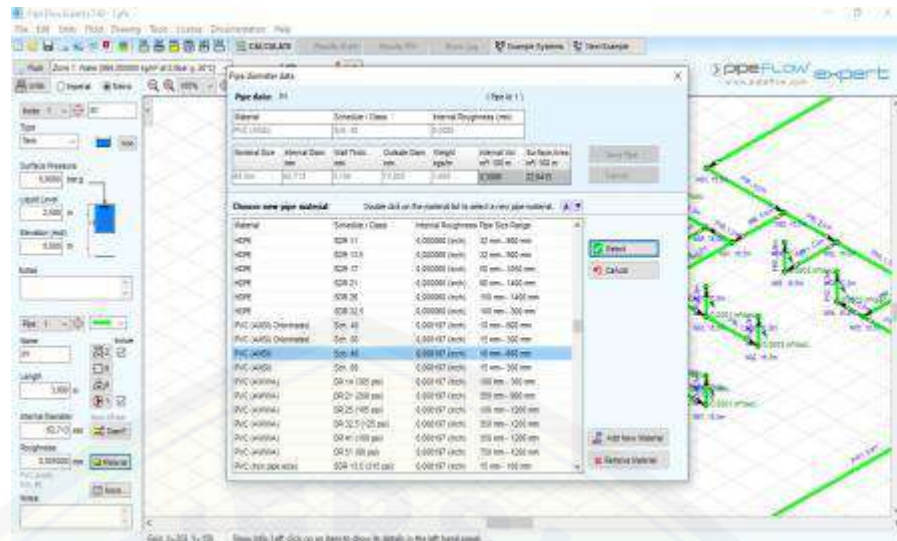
PipeFlow Expert
File Edit Units Fluid Drawing Tools Licence Documentation Help
CALCULATE
Example Systems
Pipe Diameter data
Pipe Data: P1
Material | Schedule / Class | Internal Roughness (mm)
PVC (ANSI) | Sch. 40 | 0.0020
Nominal Size | Internal Diam. mm | Wall Thick. mm | Outside Diam. mm | Weight kg/m | Internal Vol. m³/100 m | Surface Area m²/100 m
Choose new pipe material:
Double click on the material list to select a new pipe material.

| Material | Schedule / Class | Internal Roughness | Pipe Size Range |
|---|---|---|---|
| HDPE | SDR 11 | 0.000060 (inch) | 32 mm - 900 mm |
| HDPE | SDR 13.6 | 0.000060 (inch) | 32 mm - 900 mm |
| HDPE | SDR 17 | 0.000060 (inch) | 40 mm - 1000 mm |
| HDPE | SDR 21 | 0.000060 (inch) | 50 mm - 1400 mm |
| HDPE | SDR 26 | 0.000060 (inch) | 110 mm - 1400 mm |
| HDPE | SDR 32.5 | 0.000060 (inch) | 160 mm - 300 mm |
| PVC (ANSI) Chlorinated | Sch. 40 | 0.000197 (inch) | 15 mm - 600 mm |
| PVC (ANSI) Chlorinated | Sch. 80 | 0.000197 (inch) | 15 mm - 300 mm |
| PVC (ANSI) | Sch. 40 | 0.000197 (inch) | 15 mm - 600 mm |
| PVC (ANSI) | Sch. 80 | 0.000197 (inch) | 15 mm - 300 mm |
| PVC (AWWA) | DR 14 (305 psi) | 0.000197 (inch) | 100 mm - 300 mm |
| PVC (AWWA) | DR 21 (200 psi) | 0.000197 (inch) | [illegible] |
| PVC (AWWA) | DR 25 (165 psi) | 0.000197 (inch) | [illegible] - 1200 mm |
| PVC (AWWA) | DR 32.5 (125 psi) | 0.000197 (inch) | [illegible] - 1200 mm |
| PVC (AWWA) | DR 41 (100 psi) | 0.000197 (inch) | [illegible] - 1200 mm |
| PVC (AWWA) | DR 51 (80 psi) | 0.000197 (inch) | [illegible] - 1200 mm |
| PVC (Iron pipe size) | SDR 13.5 (315 psi) | 0.000197 (inch) | 15 mm - 100 mm |

Select
Cancel
Add New Material
Remove Material
pipeFLOW expert
Surface Pressure
Liquid Level
Elevation
Notes
Name
Length
Internal Diameter
Roughness
Material